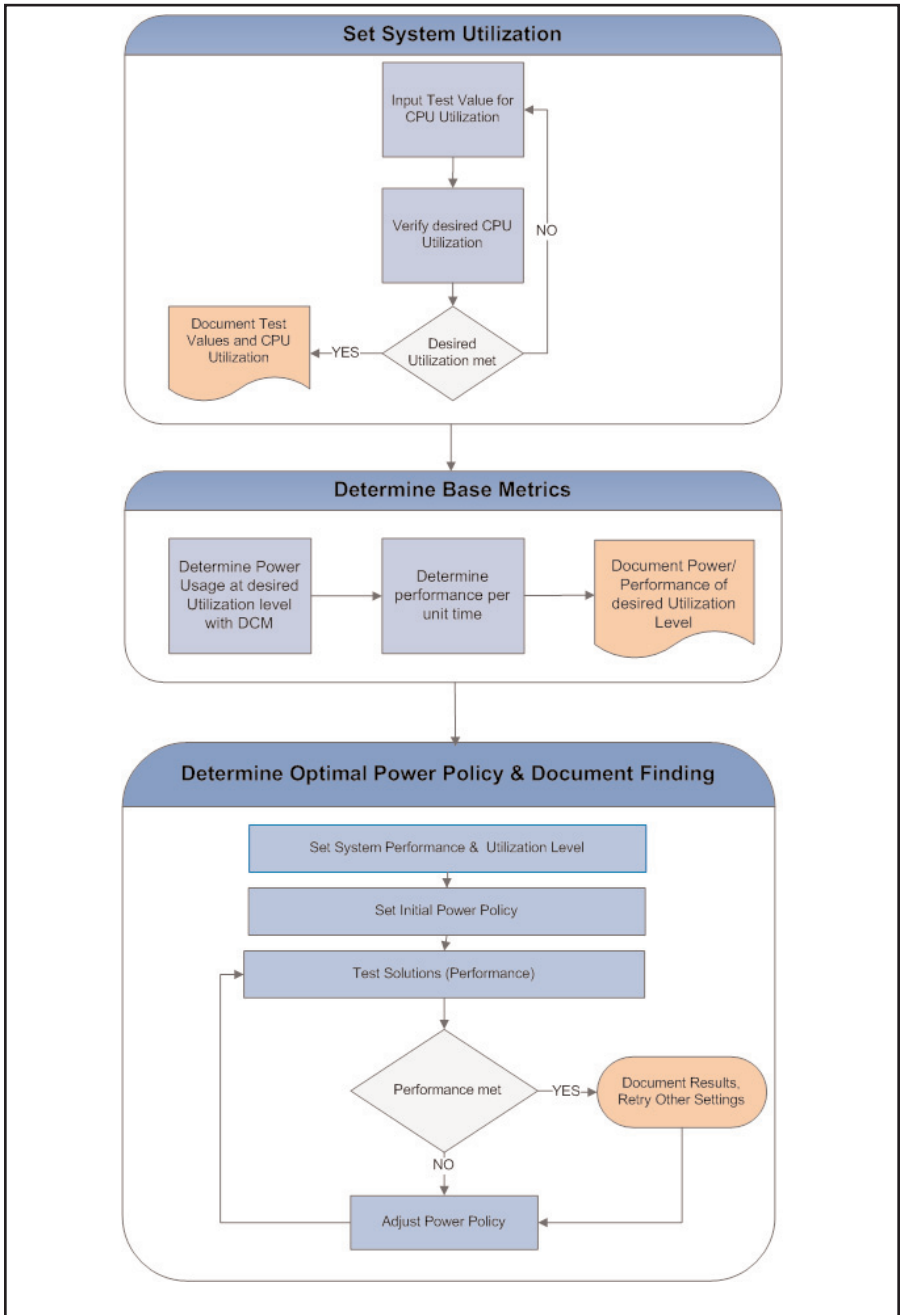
Set System Utilization

Input Test Value for CPU Utilization

Verify desired CPU Utilization

NO

Document Test Values and CPU Utilization

YES

Desired Utilization met

Determine Base Metrics

Determine Power Usage at desired Utilization level with DCM

Determine performance per unit time

Document Power/ Performance of desired Utilization Level

Determine Optimal Power Policy & Document Finding

Set System Performance & Utilization Level

Set Initial Power Policy

Test Solutions (Performance)

Performance met

YES

Document Results, Retry Other Settings

NO

Adjust Power Policy